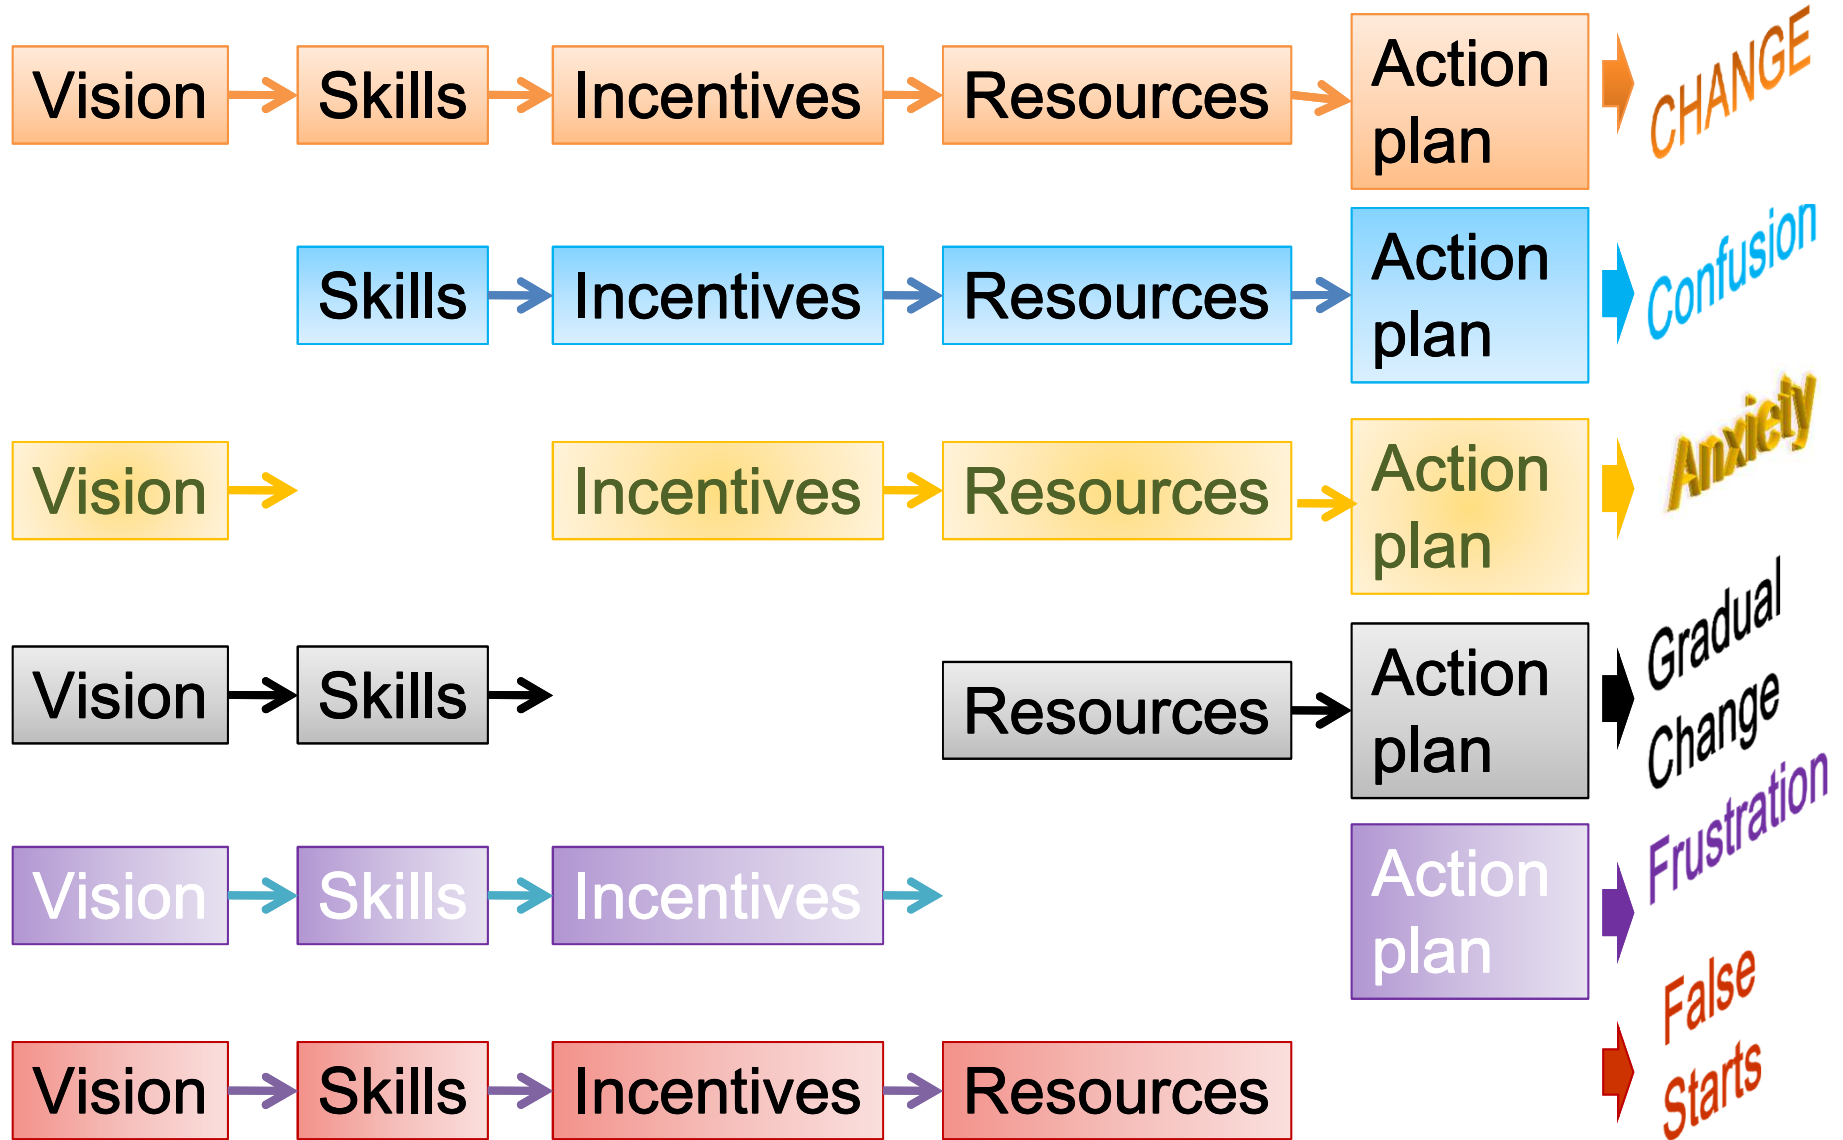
Vision Skills Incentives Resources Action plan CHANGE

Skills Incentives Resources Action plan Confusion

Vision Incentives Resources Action plan Anxiety

Vision Skills Resources Action plan Gradual Change

Vision Skills Incentives Action plan Frustration

Vision Skills Incentives Resources False Starts